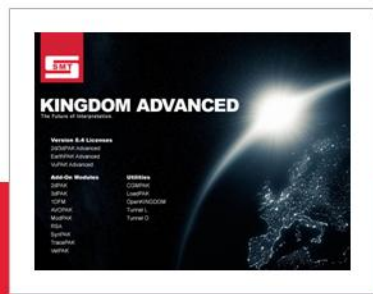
SMT

KINGDOM ADVANCED
The Future of Interpretation

Version 8.4 Licenses
2d/3dPAK Advanced
EarthPAK Advanced
VuPAK Advanced

Add-On Modules
2dPAK
3dPAK
1DFM
AVOPAK
ModPAK
RSA
SynPAK
TracePAK
VelPAK

Utilities
OSMPAK
LoadPAK
OpenKINGDOM
Tunnel L
Tunnel O